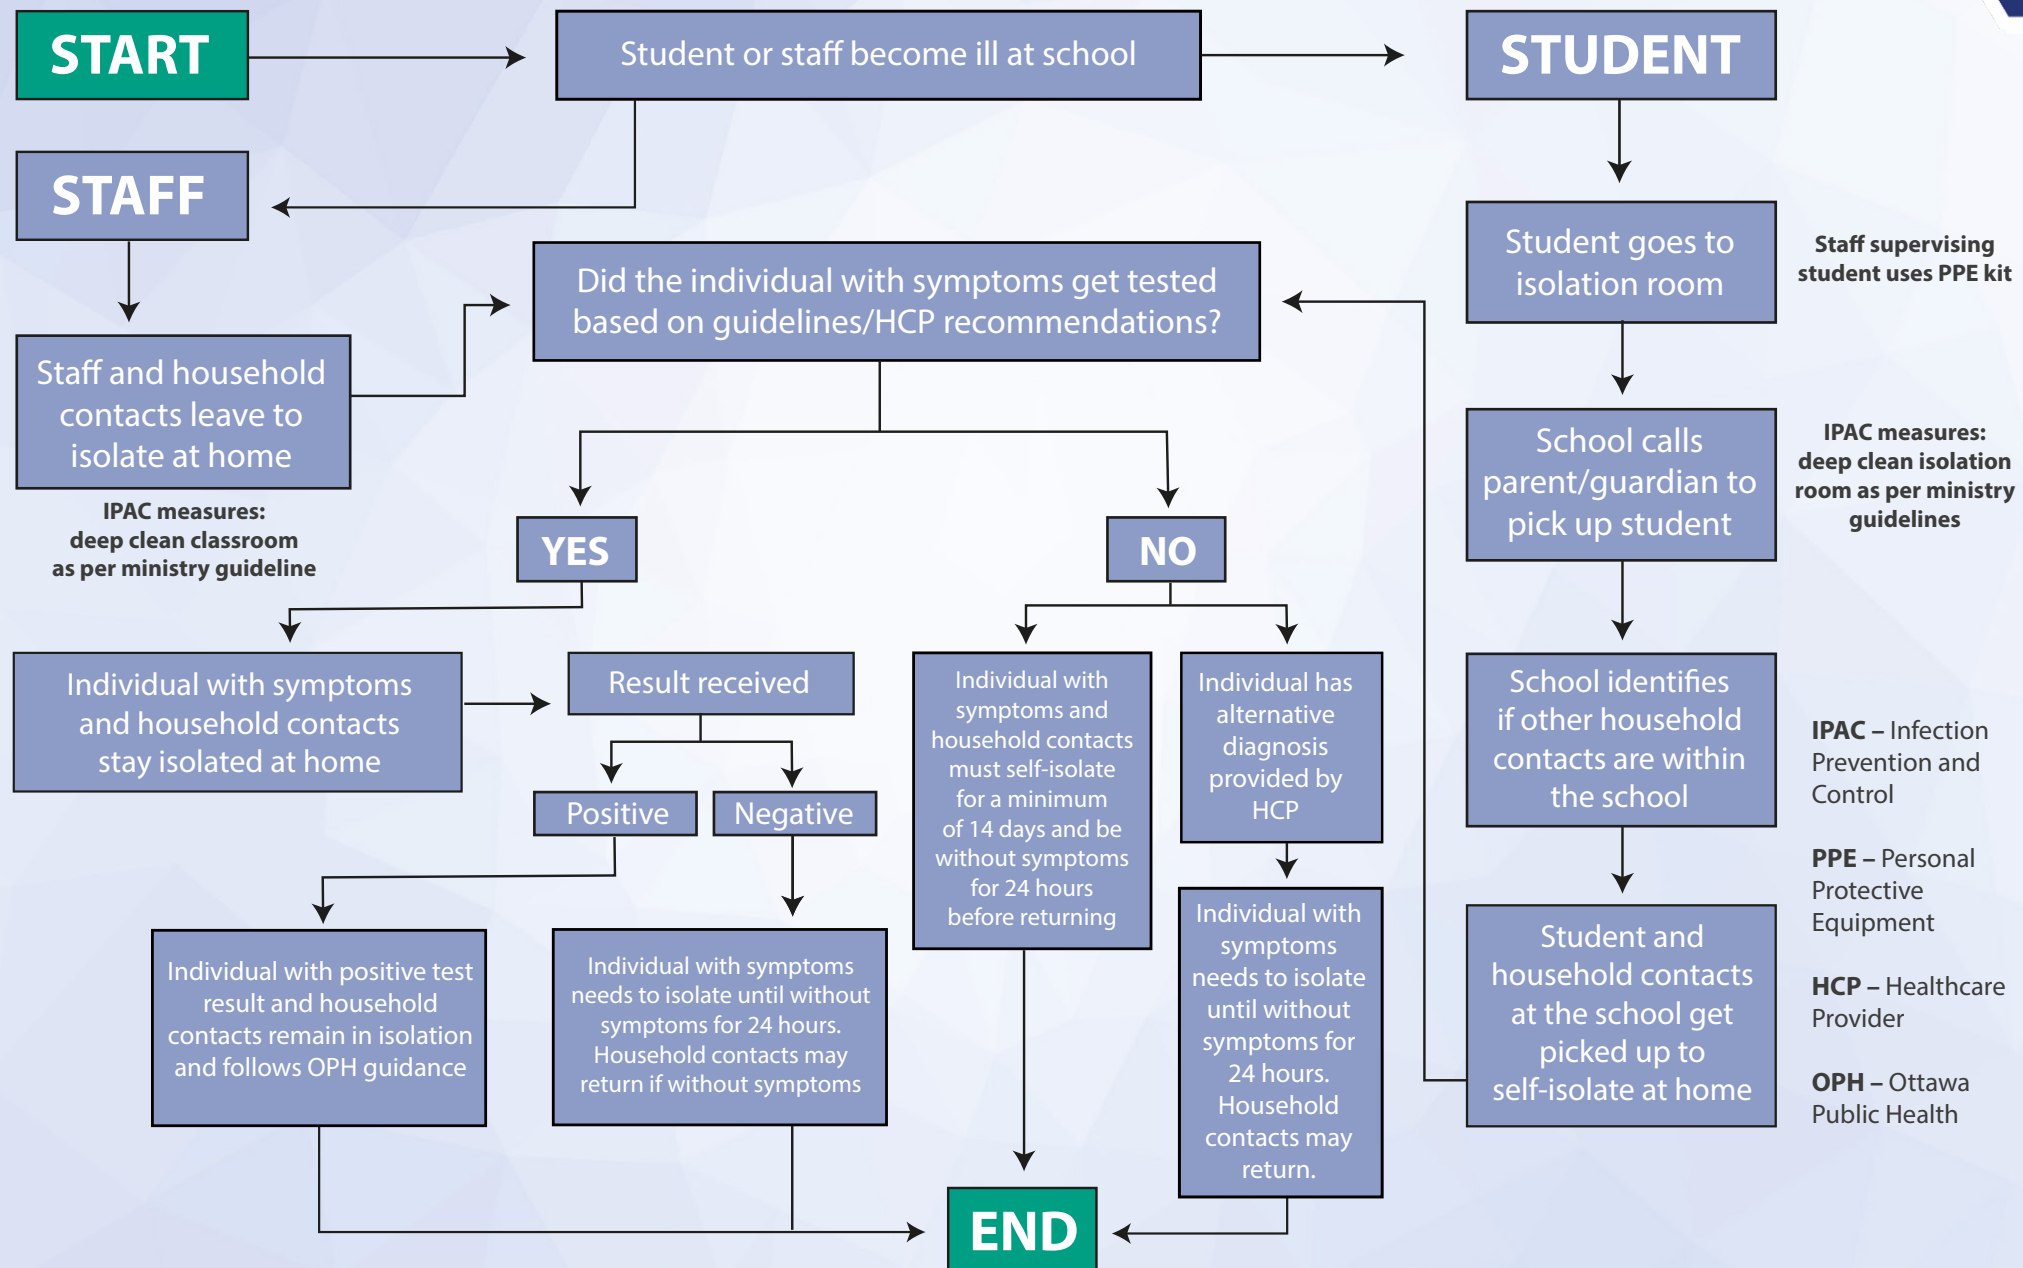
START

Student or staff become ill at school

STUDENT

STAFF

Student goes to isolation room

Staff supervising student uses PPE kit

Did the individual with symptoms get tested based on guidelines/HCP recommendations?

Staff and household contacts leave to isolate at home

IPAC measures: deep clean classroom as per ministry guideline

School calls parent/guardian to pick up student

IPAC measures: deep clean isolation room as per ministry guidelines

YES

NO

Individual with symptoms and household contacts stay isolated at home

Result received

Positive

Negative

Individual with symptoms and household contacts must self-isolate for a minimum of 14 days and be without symptoms for 24 hours before returning

Individual has alternative diagnosis provided by HCP

School identifies if other household contacts are within the school

IPAC – Infection Prevention and Control

PPE – Personal Protective Equipment

HCP – Healthcare Provider

OPH – Ottawa Public Health

Individual with positive test result and household contacts remain in isolation and follows OPH guidance

Individual with symptoms needs to isolate until without symptoms for 24 hours. Household contacts may return if without symptoms

Individual with symptoms needs to isolate until without symptoms for 24 hours. Household contacts may return.

Student and household contacts at the school get picked up to self-isolate at home

END